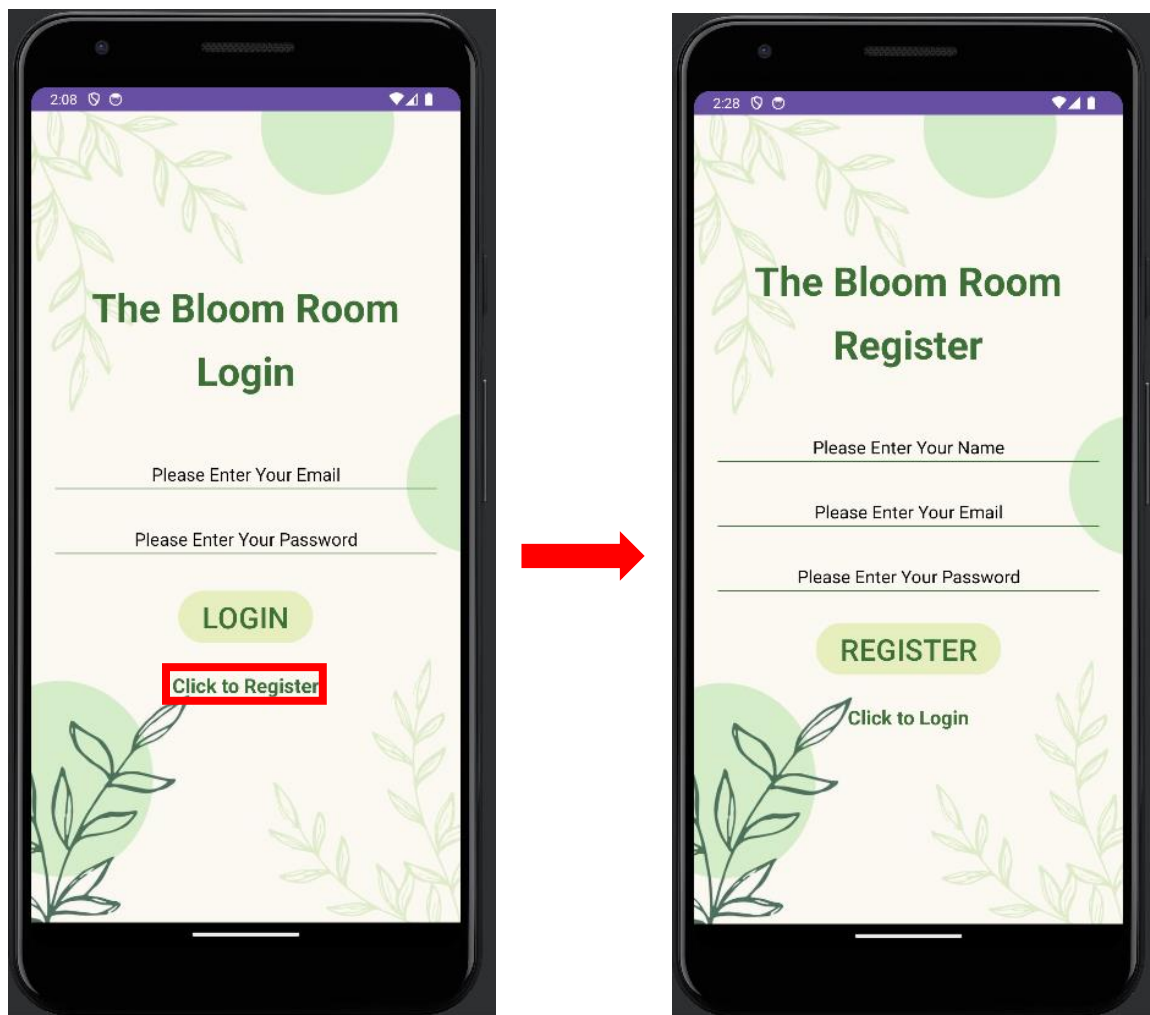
2:08

The Bloom Room
Login

Please Enter Your Email

Please Enter Your Password

LOGIN

Click to Register

2:28

The Bloom Room
Register

Please Enter Your Name

Please Enter Your Email

Please Enter Your Password

REGISTER

Click to Login